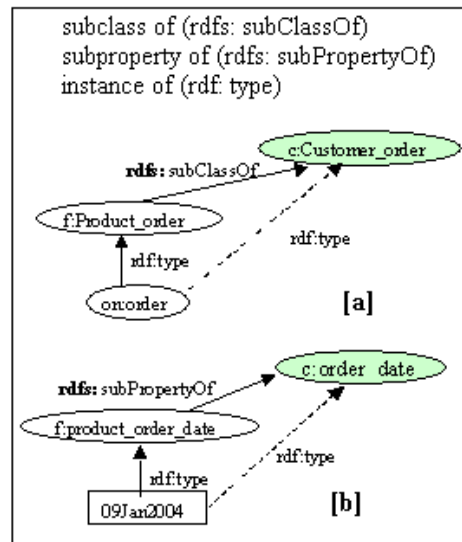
subclass of (rdfs: subClassOf)
subproperty of (rdfs: subPropertyOf)
instance of (rdf: type)

c:Customer_order

rdfs: subClassOf

f:Product_order

rdf:type

rdf:type

on:order

[a]

c:order_date

rdfs: subPropertyOf

f:product_order_date

rdf:type

rdf:type

09Jan2004

[b]